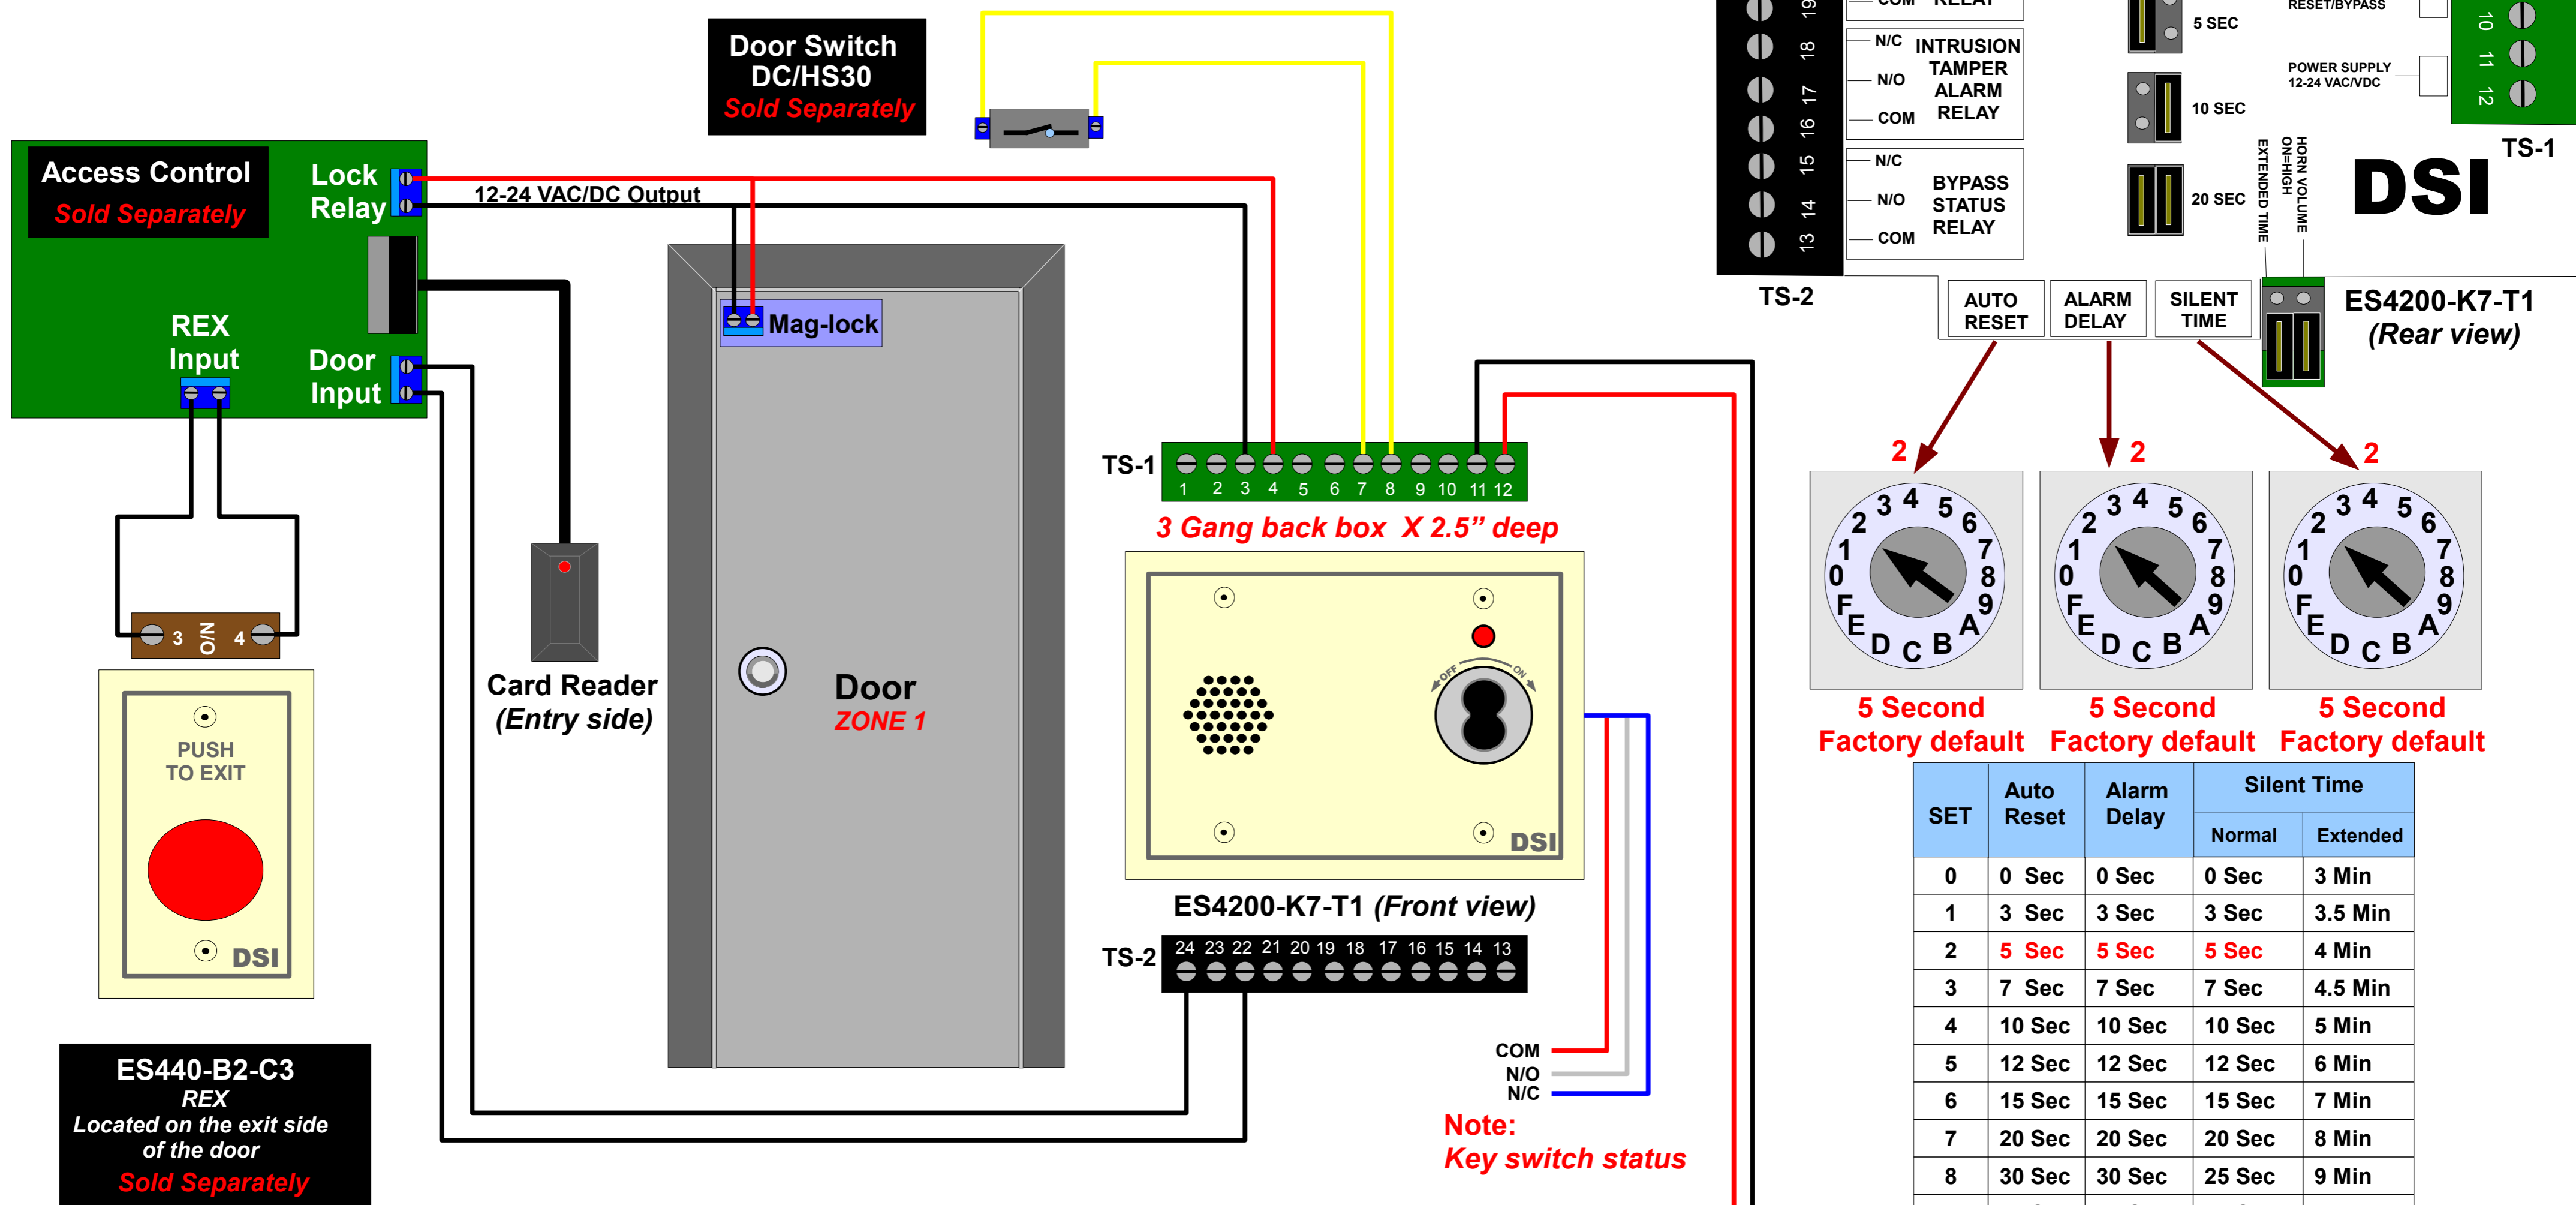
Door Switch
DC/HS30
Sold Separately

Access Control
Sold Separately

Lock
Relay

12-24 VAC/DC Output

REX
Input

Door
Input

Mag-lock

TS-1
1 2 3 4 5 6 7 8 9 10 11 12

3 Gang back box X 2.5" deep

3 N/O 4

PUSH
TO EXIT
DSI

Card Reader
(Entry side)

Door
ZONE 1

OFF ON
DSI

ES4200-K7-T1 (Front view)

TS-2
24 23 22 21 20 19 18 17 16 15 14 13

COM
N/O
N/C

Note:
Key switch status

ES440-B2-C3
REX
Located on the exit side of the door
Sold Separately

19 18 17 16 15 14 13
TS-2

COM RELAY
N/C
N/O
COM
INTRUSION TAMPER ALARM RELAY

N/C
N/O
COM
BYPASS STATUS RELAY

5 SEC
10 SEC
20 SEC

RESET/BYPASS
POWER SUPPLY 12-24 VAC/VDC
10 11 12
TS-1

EXTENDED TIME
HORN VOLUME ON=HIGH

DSI

AUTO RESET
ALARM DELAY
SILENT TIME

ES4200-K7-T1
(Rear view)

2
2
2

0 1 2 3 4 5 6 7 8 9 A B C D E F
0 1 2 3 4 5 6 7 8 9 A B C D E F
0 1 2 3 4 5 6 7 8 9 A B C D E F

5 Second
Factory default
5 Second
Factory default
5 Second
Factory default

| SET | Auto Reset | Alarm Delay | Silent Time Normal | Silent Time Extended |
|---|---|---|---|---|
| 0 | 0 Sec | 0 Sec | 0 Sec | 3 Min |
| 1 | 3 Sec | 3 Sec | 3 Sec | 3.5 Min |
| 2 | 5 Sec | 5 Sec | 5 Sec | 4 Min |
| 3 | 7 Sec | 7 Sec | 7 Sec | 4.5 Min |
| 4 | 10 Sec | 10 Sec | 10 Sec | 5 Min |
| 5 | 12 Sec | 12 Sec | 12 Sec | 6 Min |
| 6 | 15 Sec | 15 Sec | 15 Sec | 7 Min |
| 7 | 20 Sec | 20 Sec | 20 Sec | 8 Min |
| 8 | 30 Sec | 30 Sec | 25 Sec | 9 Min |